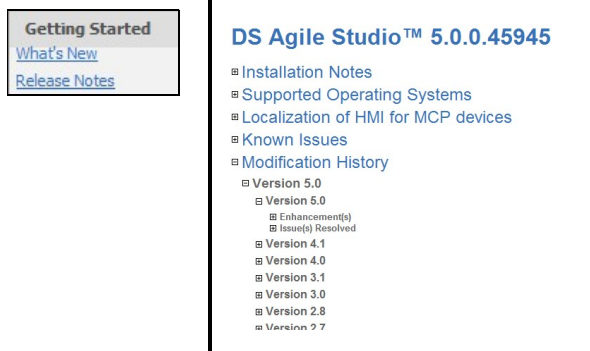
Getting Started
What's New
Release Notes

DS Agile Studio™ 5.0.0.45945

⊞ Installation Notes
⊞ Supported Operating Systems
⊞ Localization of HMI for MCP devices
⊞ Known Issues
⊟ Modification History
⊟ Version 5.0
⊟ Version 5.0
⊞ Enhancement(s)
⊞ Issue(s) Resolved
⊞ Version 4.1
⊞ Version 4.0
⊞ Version 3.1
⊞ Version 3.0
⊞ Version 2.8
⊞ Version 2.7